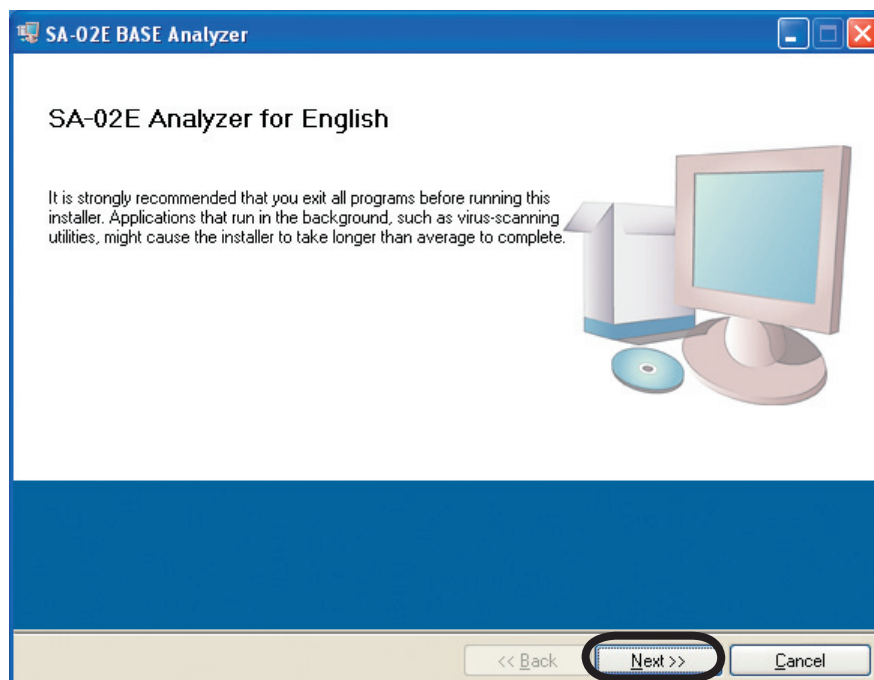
SA-02E BASE Analyzer

SA-02E Analyzer for English

It is strongly recommended that you exit all programs before running this installer. Applications that run in the background, such as virus-scanning utilities, might cause the installer to take longer than average to complete.

<< Back
Next >>
Cancel